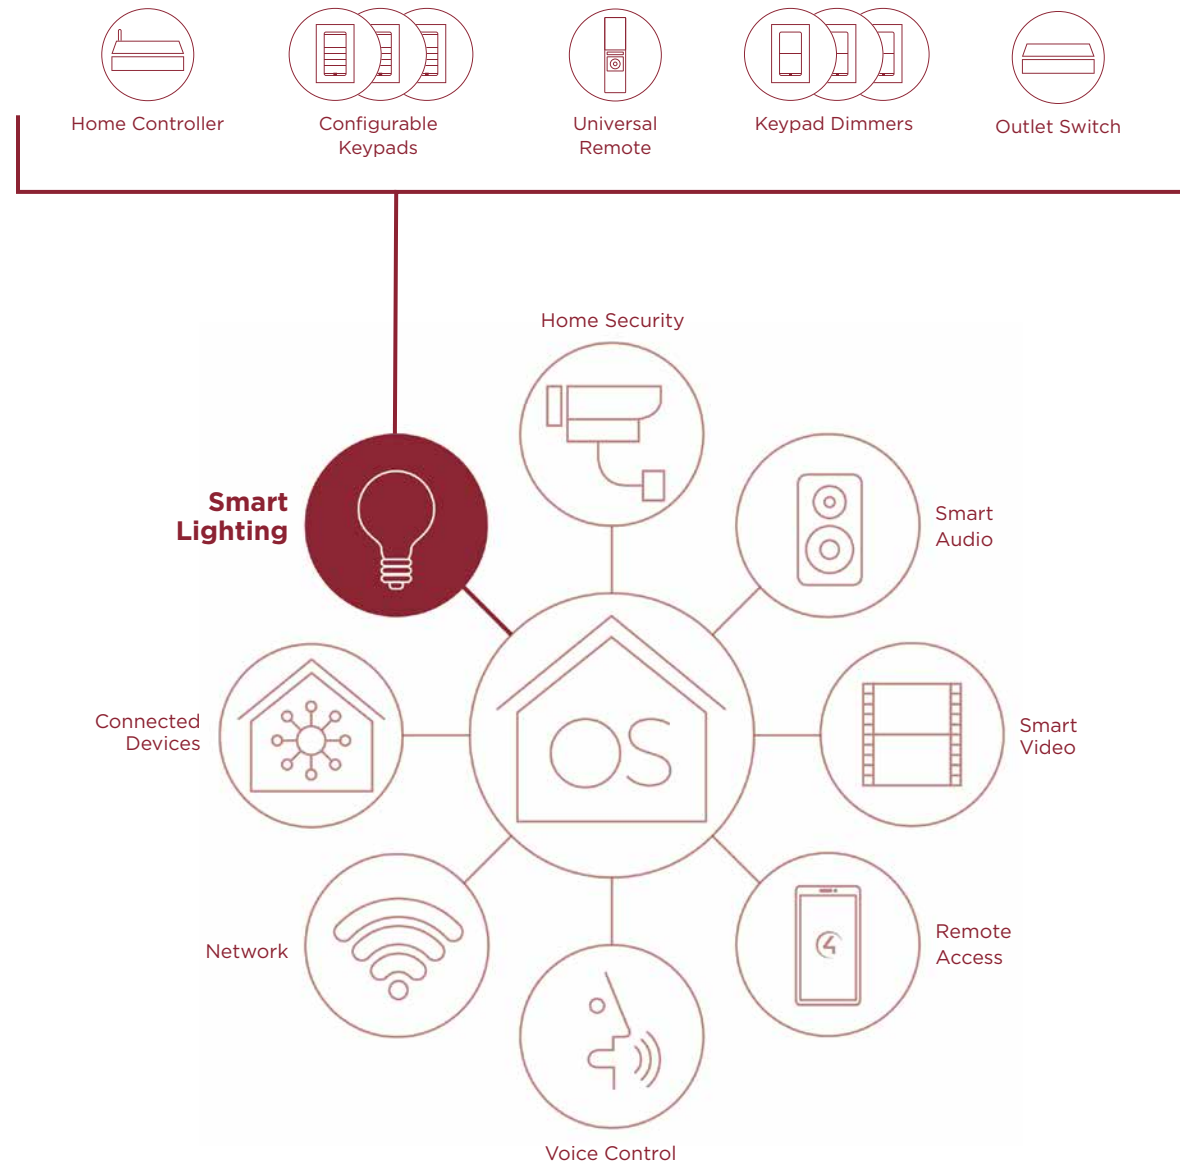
Home Controller

Configurable Keypads

Universal Remote

Keypad Dimmers

Outlet Switch

Home Security

Smart Lighting

Smart Audio

Connected Devices

OS

Smart Video

Network

Remote Access

Voice Control